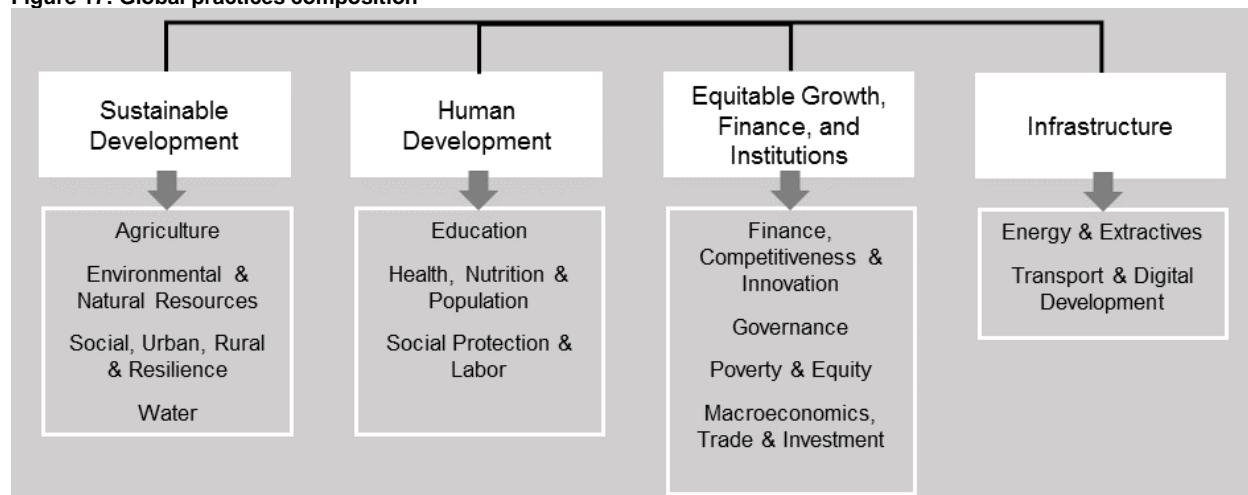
Figure 17: Global practices composition

Sustainable Development

Agriculture

Environmental & Natural Resources

Social, Urban, Rural & Resilience

Water

Human Development

Education

Health, Nutrition & Population

Social Protection & Labor

Equitable Growth, Finance, and Institutions

Finance, Competitiveness & Innovation

Governance

Poverty & Equity

Macroeconomics, Trade & Investment

Infrastructure

Energy & Extractives

Transport & Digital Development